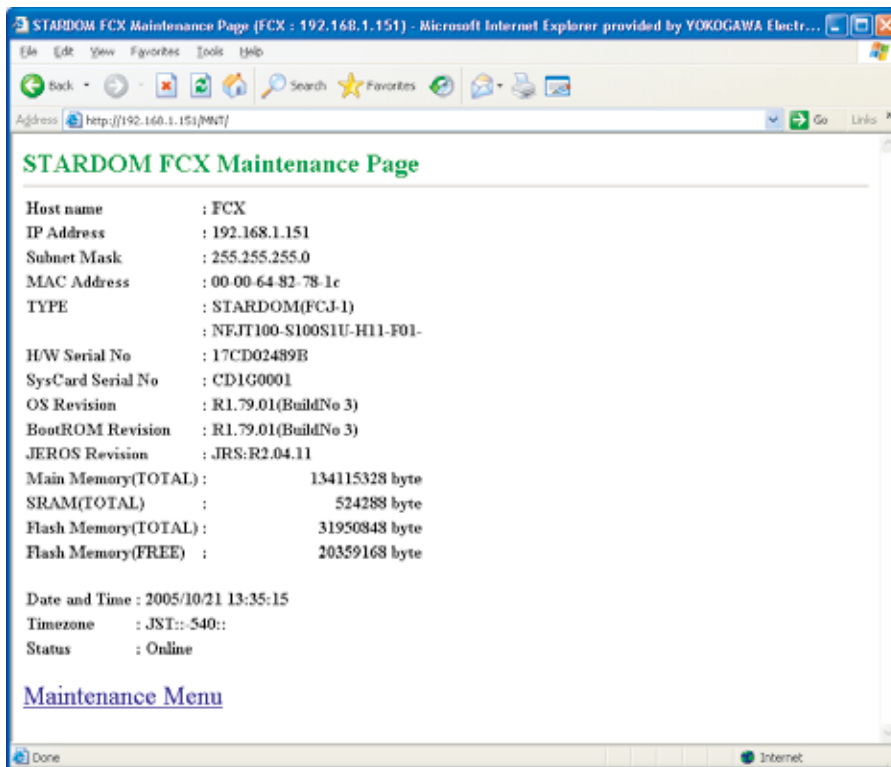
STARDOM FCX Maintenance Page (FCX : 192.168.1.151) - Microsoft Internet Explorer provided by YOKOGAWA Electr...

File Edit View Favorites Tools Help

Back Search Favorites

Address http://192.168.1.151/MNT/ Go Links

STARDOM FCX Maintenance Page

| | |
|---|---|
| Host name | : FCX |
| IP Address | : 192.168.1.151 |
| Subnet Mask | : 255.255.255.0 |
| MAC Address | : 00-00-64-82-78-1c |
| TYPE | : STARDOM(FCJ-1) |
| | : NFJT100-S100S1U-H11-F01- |
| H/W Serial No | : 17CD02489B |
| SysCard Serial No | : CD1G0001 |
| OS Revision | : R1.79.01(BuildNo 3) |
| BootROM Revision | : R1.79.01(BuildNo 3) |
| JEROS Revision | : JRS:R2.04.11 |
| Main Memory(TOTAL) : | 134115328 byte |
| SRAM(TOTAL) : | 524288 byte |
| Flash Memory(TOTAL) : | 31950848 byte |
| Flash Memory(FREE) : | 20359168 byte |

Date and Time : 2005/10/21 13:35:15
Timezone : JST::-540::
Status : Online

Maintenance Menu

Done Internet